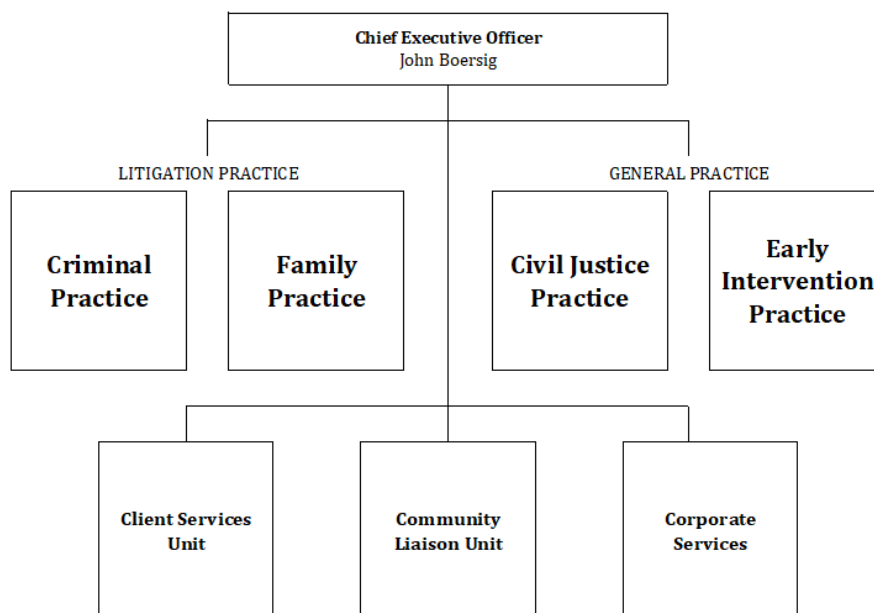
Chief Executive Officer
John Boersig

LITIGATION PRACTICE

Criminal Practice

Family Practice

GENERAL PRACTICE

Civil Justice Practice

Early Intervention Practice

Client Services Unit

Community Liaison Unit

Corporate Services